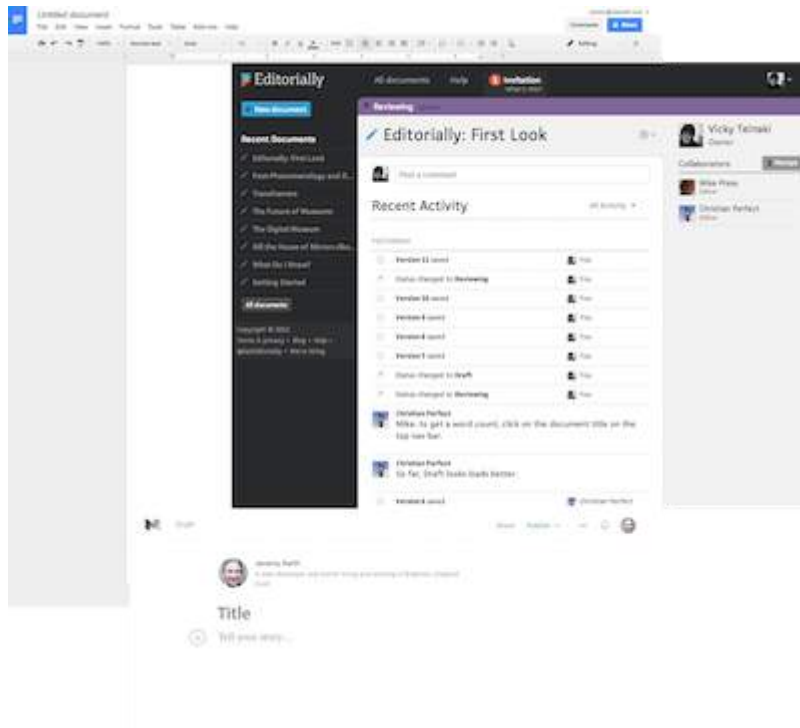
Untitled document

File Edit View Insert Format Tools Table Add-ons Help

Comments Share

Editing

Editorially

All documents Help Invitation

New document

Recent Documents

Editorially: First Look

From Phenomenology and E...

Transformers

The Future of Museums

The Digital Museum

All the House of Mirrors Bo...

What Do I Know?

Getting Started

All documents

Reviewing

Editorially: First Look

Vicky Tetraki
Owner

Collaborators

Mike Pheas
Editor

Christian Perfect
Editor

Post a comment

Recent Activity

All Activity

Version 11 saved

Status changed to Reviewing

Version 10 saved

Version 9 saved

Version 8 saved

Version 7 saved

Status changed to Draft

Status changed to Reviewing

Christian Perfect
Mike, to get a word count, click on the document title on the top nav bar.

Christian Perfect
So far, Draft looks loads better

Christian Perfect

Draft

Share Publish

Jeremy Keith

Title

Tell your story...